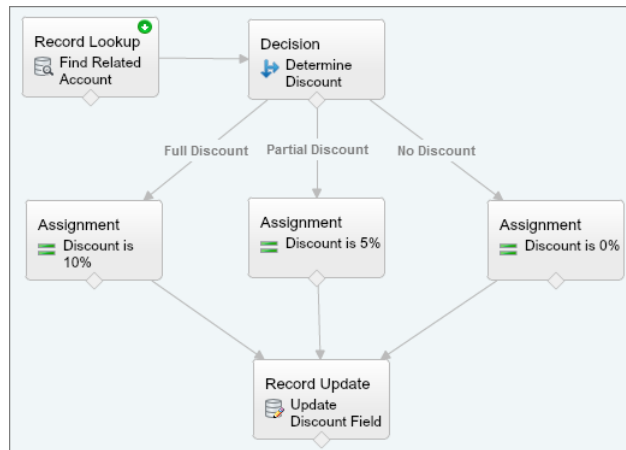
Record Lookup
Find Related Account

Decision
Determine Discount

Full Discount
Partial Discount
No Discount

Assignment
Discount is 10%

Assignment
Discount is 5%

Assignment
Discount is 0%

Record Update
Update Discount Field